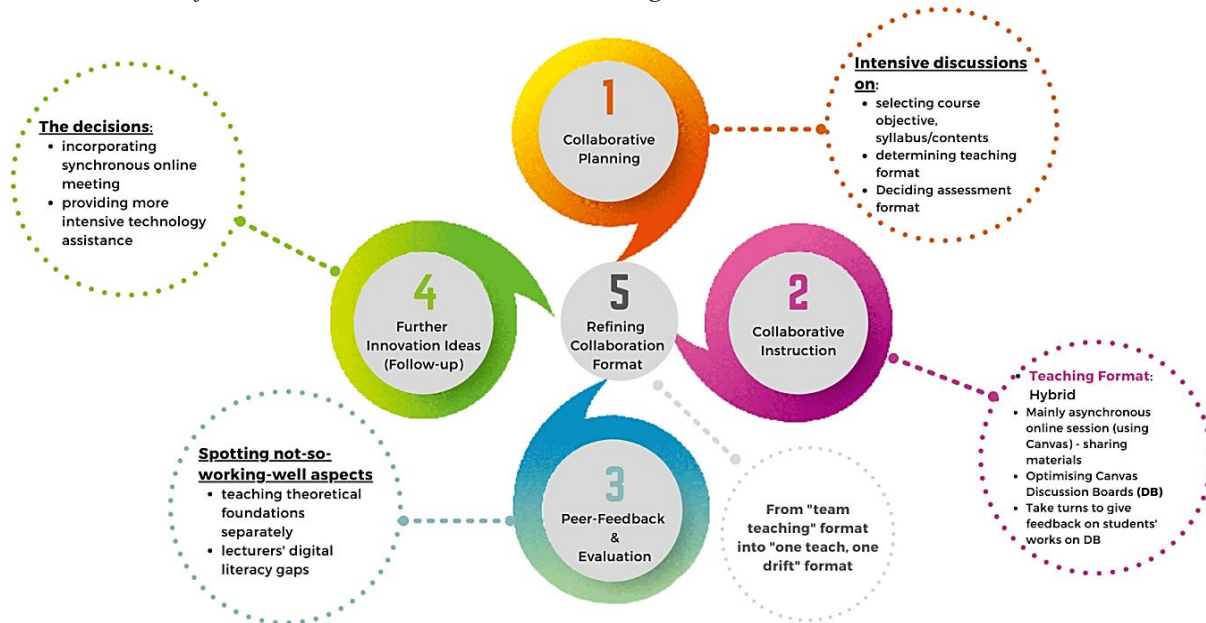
The decisions:
- incorporating synchronous online meeting
- providing more intensive technology assistance

1
Collaborative Planning

Intensive discussions on:
- selecting course objective, syllabus/contents
- determining teaching format
- Deciding assessment format

4
Further Innovation Ideas (Follow-up)

5
Refining Collaboration Format

2
Collaborative Instruction

Teaching Format: Hybrid
- Mainly asynchronous online session (using Canvas) - sharing materials
- Optimising Canvas Discussion Boards (DB)
- Take turns to give feedback on students' works on DB

Spotting not-so-working-well aspects
- teaching theoretical foundations separately
- lecturers' digital literacy gaps

3
Peer-Feedback & Evaluation

From "team teaching" format into "one teach, one drift" format